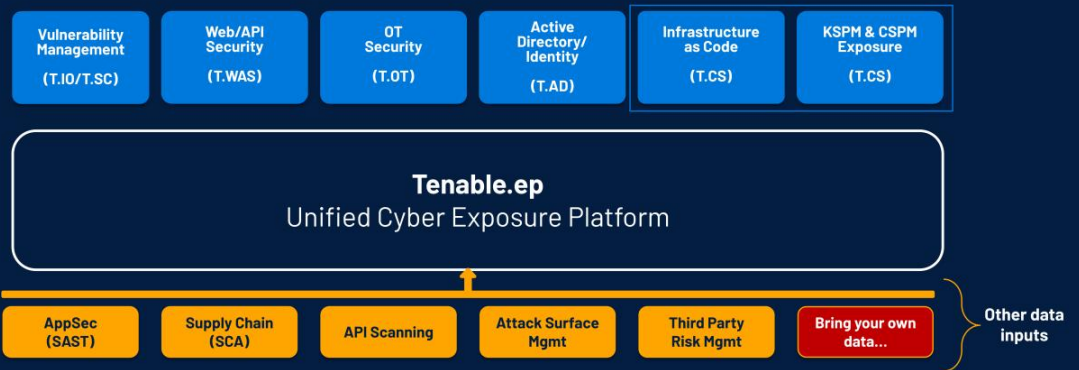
Vulnerability Management
(T.IO/T.SC)

Web/API Security
(T.WAS)

OT Security
(T.OT)

Active Directory/ Identity
(T.AD)

Infrastructure as Code
(T.CS)

KSPM & CSPM Exposure
(T.CS)

Tenable.ep
Unified Cyber Exposure Platform

AppSec (SAST)

Supply Chain (SCA)

API Scanning

Attack Surface Mgmt

Third Party Risk Mgmt

Bring your own data...

Other data inputs